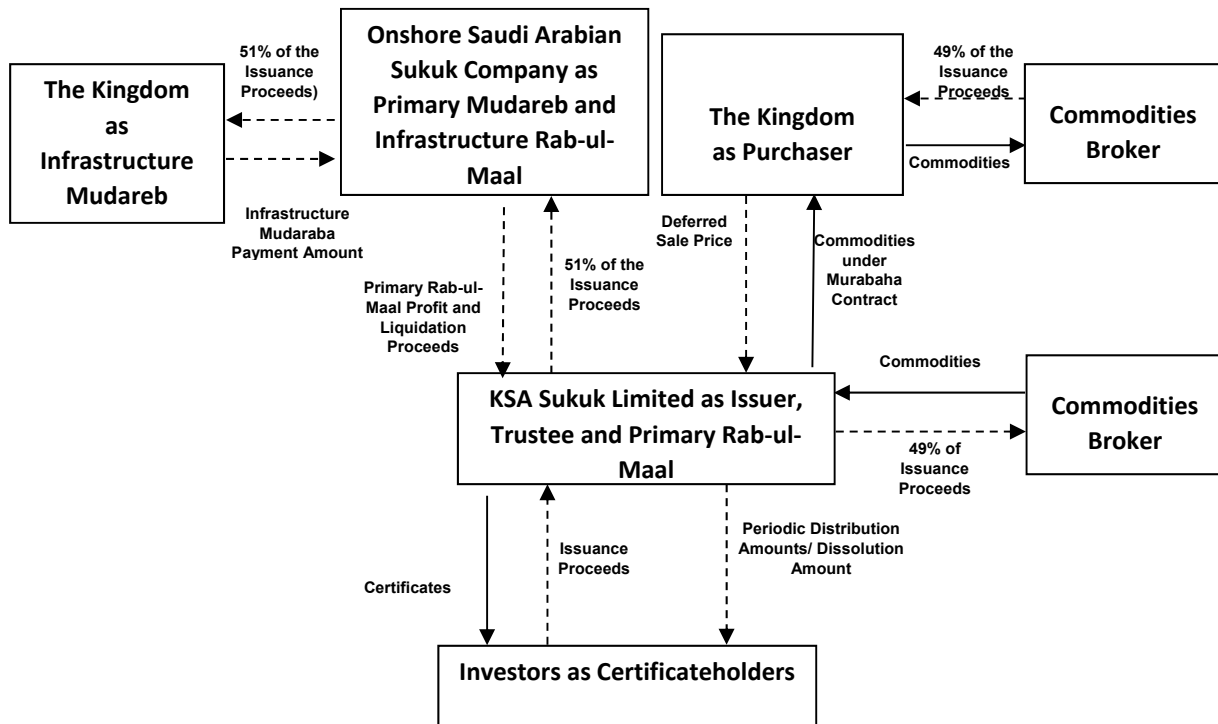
51% of the Issuance Proceeds)

The Kingdom as Infrastructure Mudareb

Onshore Saudi Arabian Sukuk Company as Primary Mudareb and Infrastructure Rab-ul-Maal

Infrastructure Mudaraba Payment Amount

The Kingdom as Purchaser

49% of the Issuance Proceeds

Commodities Broker

Commodities

Deferred Sale Price

Commodities under Murabaha Contract

51% of the Issuance Proceeds

Primary Rab-ul-Maal Profit and Liquidation Proceeds

Commodities

KSA Sukuk Limited as Issuer, Trustee and Primary Rab-ul-Maal

Commodities Broker

49% of Issuance Proceeds

Certificates

Issuance Proceeds

Periodic Distribution Amounts/ Dissolution Amount

Investors as Certificateholders